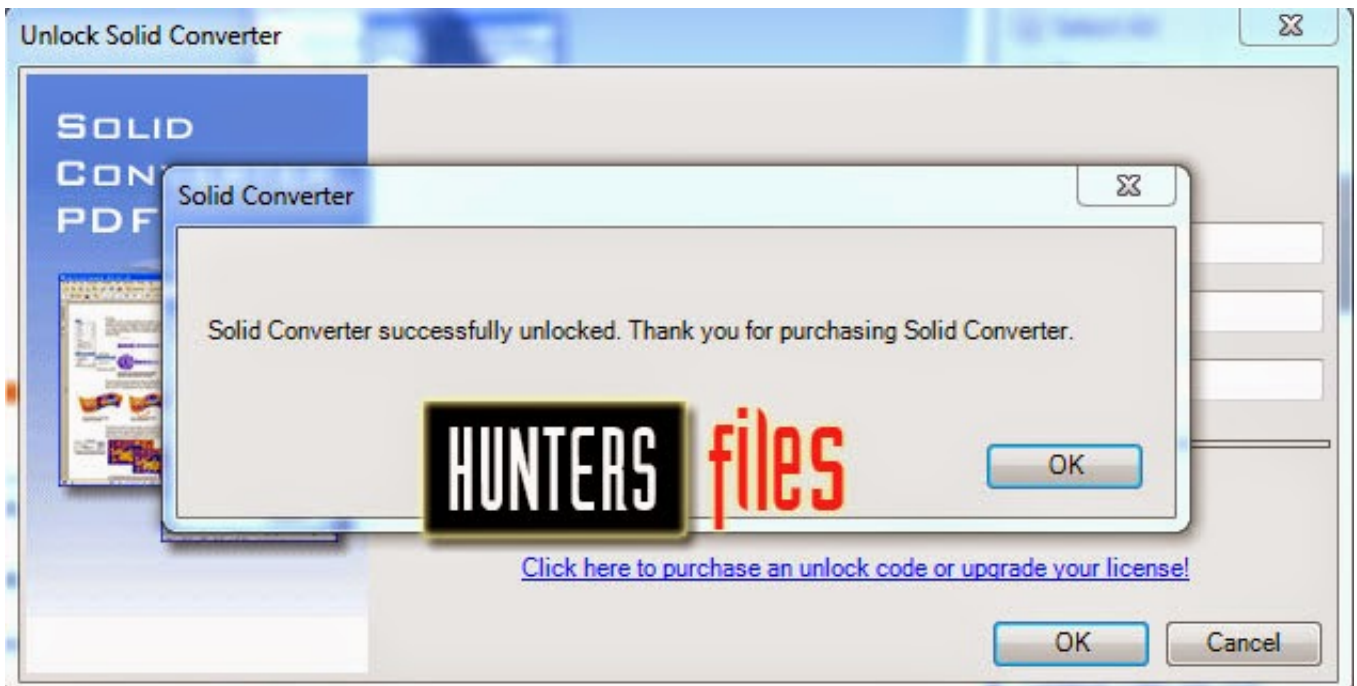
Unlock Solid Converter

SOLID
CON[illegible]
PDF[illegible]

Solid Converter

Solid Converter successfully unlocked. Thank you for purchasing Solid Converter.

HUNTERS files

OK

Click here to purchase an unlock code or upgrade your license!

OK

Cancel